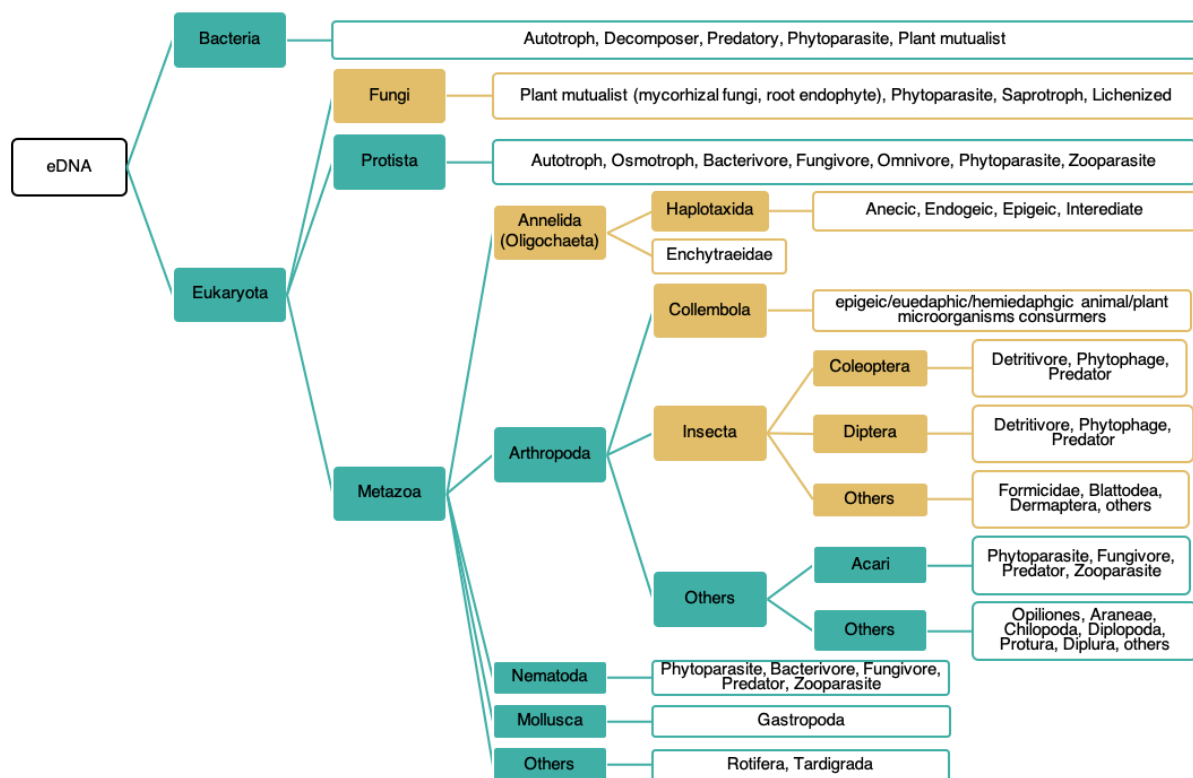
eDNA

Bacteria

Autotroph, Decomposer, Predatory, Phytoparasite, Plant mutualist

Eukaryota

Fungi

Plant mutualist (mycorhizal fungi, root endophyte), Phytoparasite, Saprotroph, Lichenized

Protista

Autotroph, Osmotroph, Bacterivore, Fungivore, Omnivore, Phytoparasite, Zooparasite

Metazoa

Annelida (Oligochaeta)

Haplotaxida

Anecic, Endogeic, Epigeic, Interediate

Enchytraeidae

Arthropoda

Collembola

epigeic/euedaphic/hemiedaphgic animal/plant microorganisms consurmers

Insecta

Coleoptera

Detritivore, Phytophage, Predator

Diptera

Detritivore, Phytophage, Predator

Others

Formicidae, Blattodea, Dermaptera, others

Others

Acari

Phytoparasite, Fungivore, Predator, Zooparasite

Others

Opiliones, Araneae, Chilopoda, Diplopoda, Protura, Diplura, others

Nematoda

Phytoparasite, Bacterivore, Fungivore, Predator, Zooparasite

Mollusca

Gastropoda

Others

Rotifera, Tardigrada